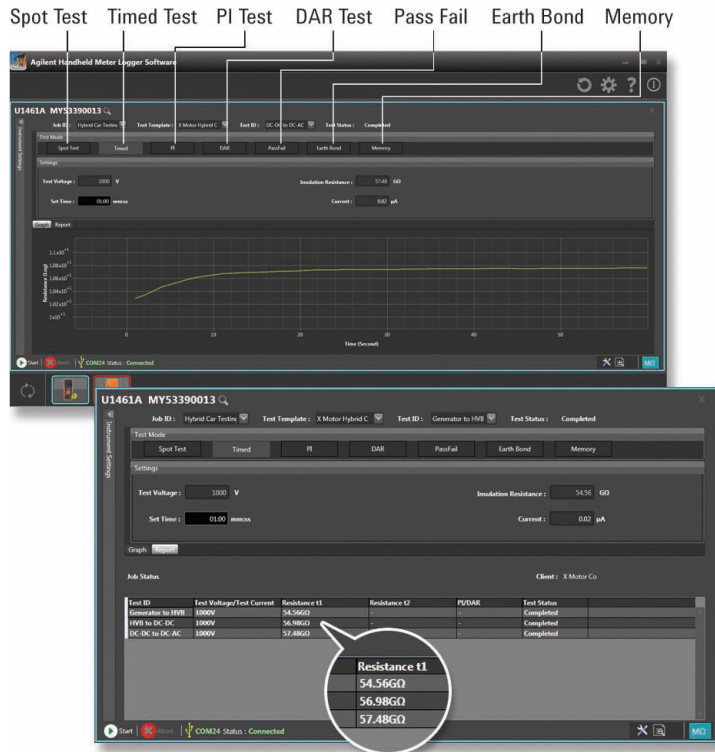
Spot Test Timed Test PI Test DAR Test Pass Fail Earth Bond Memory

Agilent Handheld Meter Logger Software

U1461A MY53390013

Job ID : Hybrid Car Testing Test Template : X Motor Hybrid C Test ID : DC-DC to DC-AC Test Status : Completed

Instrument Settings

Test Mode

Spot Test Timed PI DAR PassFail Earth Bond Memory

Settings

Test Voltage : 1000 V

Insulation Resistance : 57.48 GΩ

Set Time : 01:00 mm:ss

Current : 0.02 µA

Graph Report

Resistance (Log)

Time (Second)

0 10 20 30 40 50

Start Abort COM24 Status : Connected

MΩ

U1461A MY53390013

Job ID : Hybrid Car Testing Test Template : X Motor Hybrid C Test ID : Generator to HVB Test Status : Completed

Instrument Settings

Test Mode

Spot Test Timed PI DAR PassFail Earth Bond Memory

Settings

Test Voltage : 1000 V

Insulation Resistance : 54.56 GΩ

Set Time : 01:00 mm:ss

Current : 0.02 µA

Graph Report

Job Status

Client : X Motor Co

| Test ID | Test Voltage/Test Current | Resistance t1 | Resistance t2 | PI/DAR | Test Status |
|---|---|---|---|---|---|
| Generator to HVB | 1000V | 54.56GΩ | - | - | Completed |
| HVB to DC-DC | 1000V | 56.98GΩ | - | - | Completed |
| DC-DC to DC-AC | 1000V | 57.48GΩ | - | - | Completed |

| Resistance t1 |
|---|
| 54.56GΩ |
| 56.98GΩ |
| 57.48GΩ |

Start Abort COM24 Status : Connected

MΩ